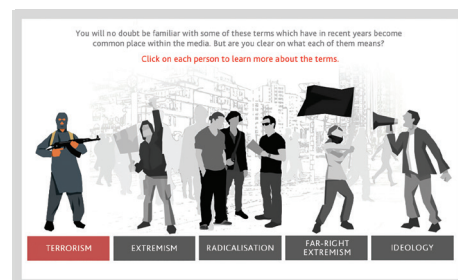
You will no doubt be familiar with some of these terms which have in recent years become common place within the media. But are you clear on what each of them means?

Click on each person to learn more about the terms.

TERRORISM
EXTREMISM
RADICALISATION
FAR-RIGHT EXTREMISM
IDEOLOGY